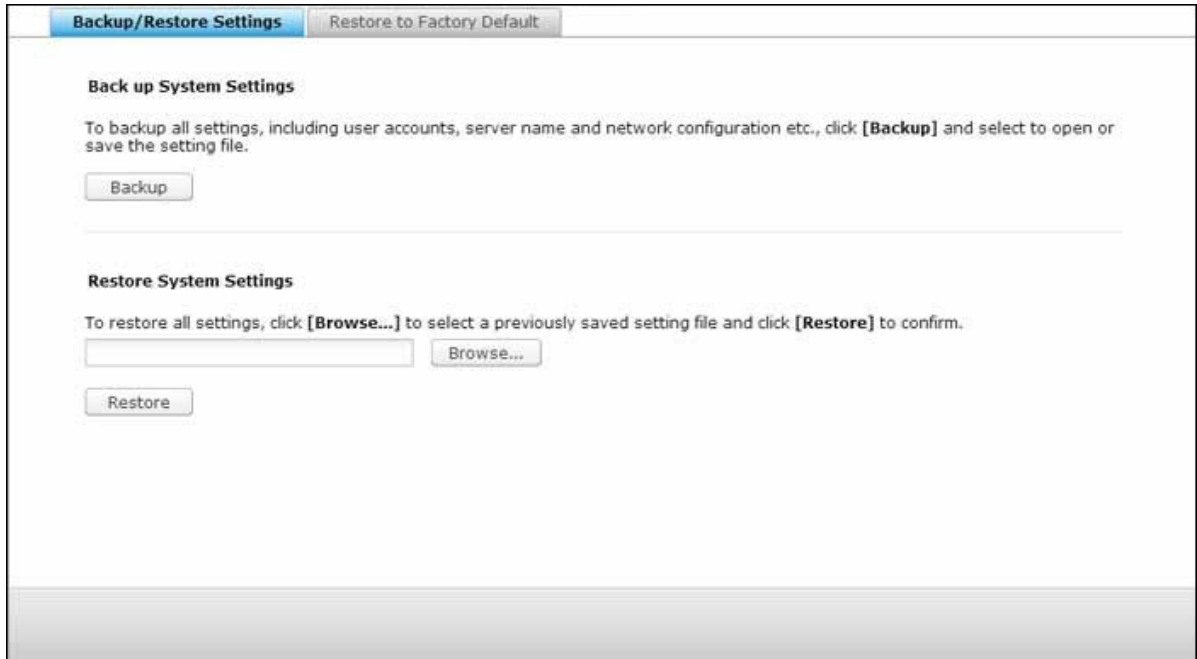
Backup/Restore Settings

Restore to Factory Default

Back up System Settings

To backup all settings, including user accounts, server name and network configuration etc., click [Backup] and select to open or save the setting file.

Backup

Restore System Settings

To restore all settings, click [Browse...] to select a previously saved setting file and click [Restore] to confirm.

Browse...

Restore